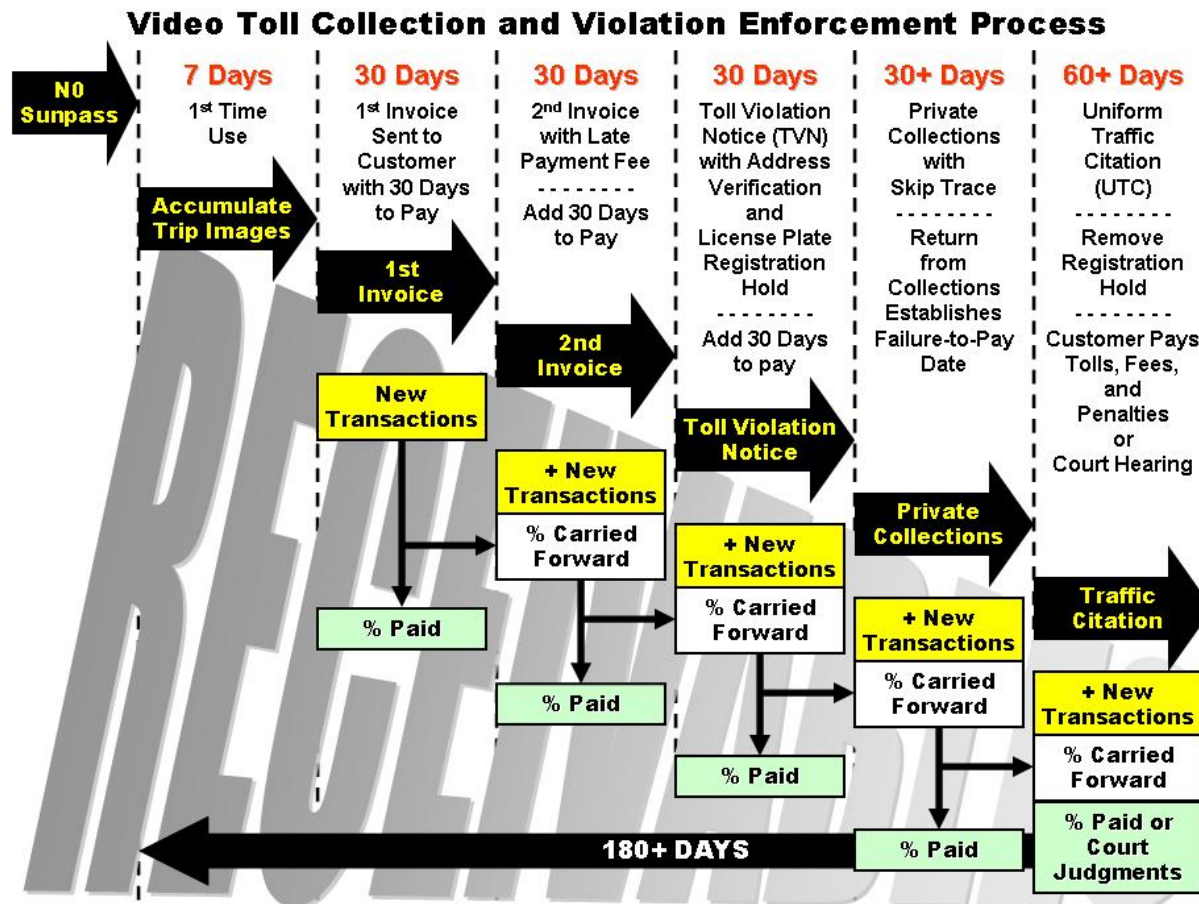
Video Toll Collection and Violation Enforcement Process

N0 Sunpass

7 Days

1st Time Use

Accumulate Trip Images

30 Days

1st Invoice Sent to Customer with 30 Days to Pay

1st Invoice

30 Days

2nd Invoice with Late Payment Fee

--------

Add 30 Days to Pay

2nd Invoice

30 Days

Toll Violation Notice (TVN) with Address Verification and License Plate Registration Hold

--------

Add 30 Days to pay

Toll Violation Notice

30+ Days

Private Collections with Skip Trace

--------

Return from Collections Establishes Failure-to-Pay Date

Private Collections

60+ Days

Uniform Traffic Citation (UTC)

--------

Remove Registration Hold

--------

Customer Pays Tolls, Fees, and Penalties or Court Hearing

Traffic Citation

New Transactions

% Paid

+ New Transactions

% Carried Forward

% Paid

+ New Transactions

% Carried Forward

% Paid

+ New Transactions

% Carried Forward

% Paid

+ New Transactions

% Carried Forward

% Paid or Court Judgments

180+ DAYS

RECEIVABLES